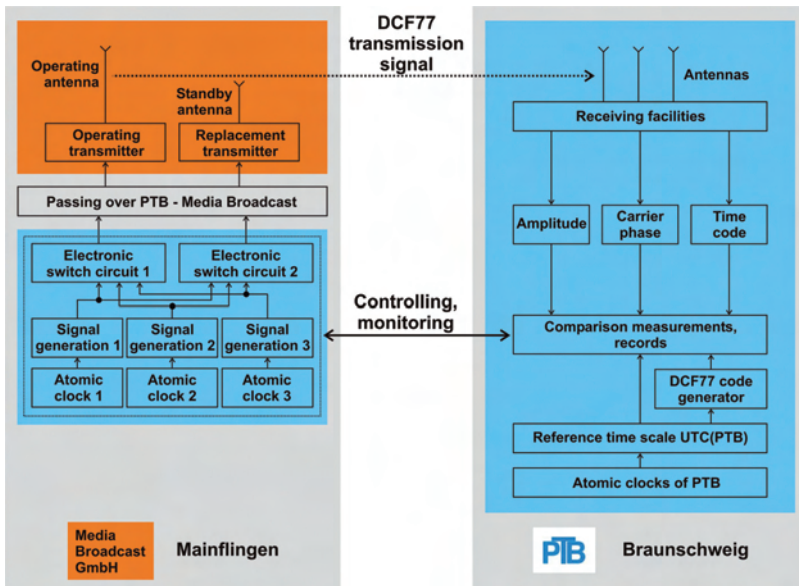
DCF77 transmission signal

Operating antenna

Standby antenna

Operating transmitter

Replacement transmitter

Passing over PTB - Media Broadcast

Electronic switch circuit 1

Electronic switch circuit 2

Signal generation 1

Signal generation 2

Signal generation 3

Atomic clock 1

Atomic clock 2

Atomic clock 3

Controlling, monitoring

Antennas

Receiving facilities

Amplitude

Carrier phase

Time code

Comparison measurements, records

DCF77 code generator

Reference time scale UTC(PTB)

Atomic clocks of PTB

Media Broadcast GmbH

Mainflingen

PTB

Braunschweig